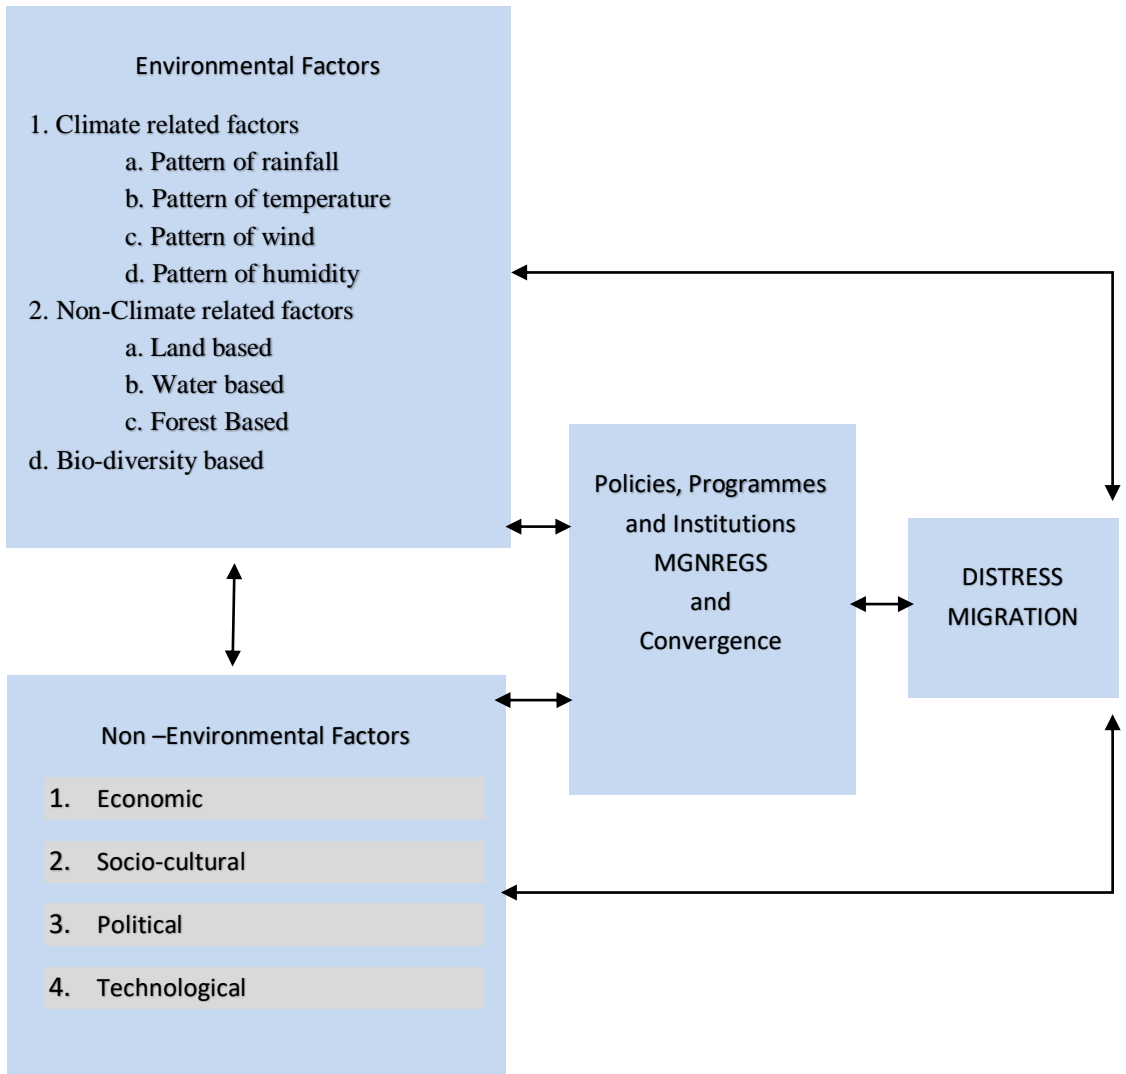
Environmental Factors

1. Climate related factors
a. Pattern of rainfall
b. Pattern of temperature
c. Pattern of wind
d. Pattern of humidity
2. Non-Climate related factors
a. Land based
b. Water based
c. Forest Based
d. Bio-diversity based

Policies, Programmes and Institutions MGNREGS and Convergence

DISTRESS MIGRATION

Non –Environmental Factors

1. Economic
2. Socio-cultural
3. Political
4. Technological